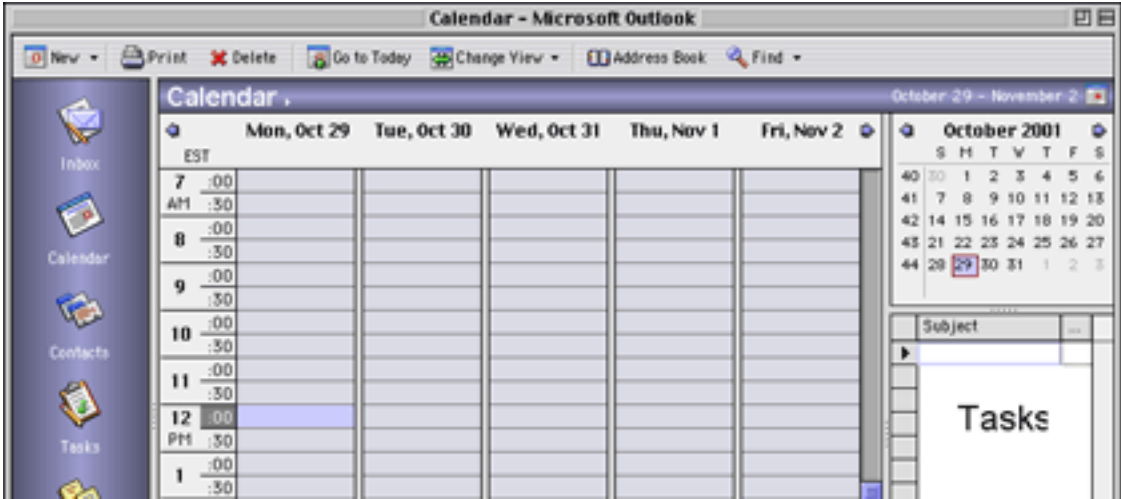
Calendar - Microsoft Outlook

New ▾ Print Delete Go to Today Change View ▾ Address Book Find ▾

Inbox

Calendar

Contacts

Tasks

Calendar .

October 29 - November 2

EST

Mon, Oct 29 Tue, Oct 30 Wed, Oct 31 Thu, Nov 1 Fri, Nov 2

7 AM :00 :30
8 :00 :30
9 :00 :30
10 :00 :30
11 :00 :30
12 PM :00 :30
1 :00 :30

October 2001

| | S | M | T | W | T | F | S |
|---|---|---|---|---|---|---|---|
| 40 | 30 | 1 | 2 | 3 | 4 | 5 | 6 |
| 41 | 7 | 8 | 9 | 10 | 11 | 12 | 13 |
| 42 | 14 | 15 | 16 | 17 | 18 | 19 | 20 |
| 43 | 21 | 22 | 23 | 24 | 25 | 26 | 27 |
| 44 | 28 | 29 | 30 | 31 | 1 | 2 | 3 |

Subject

Tasks